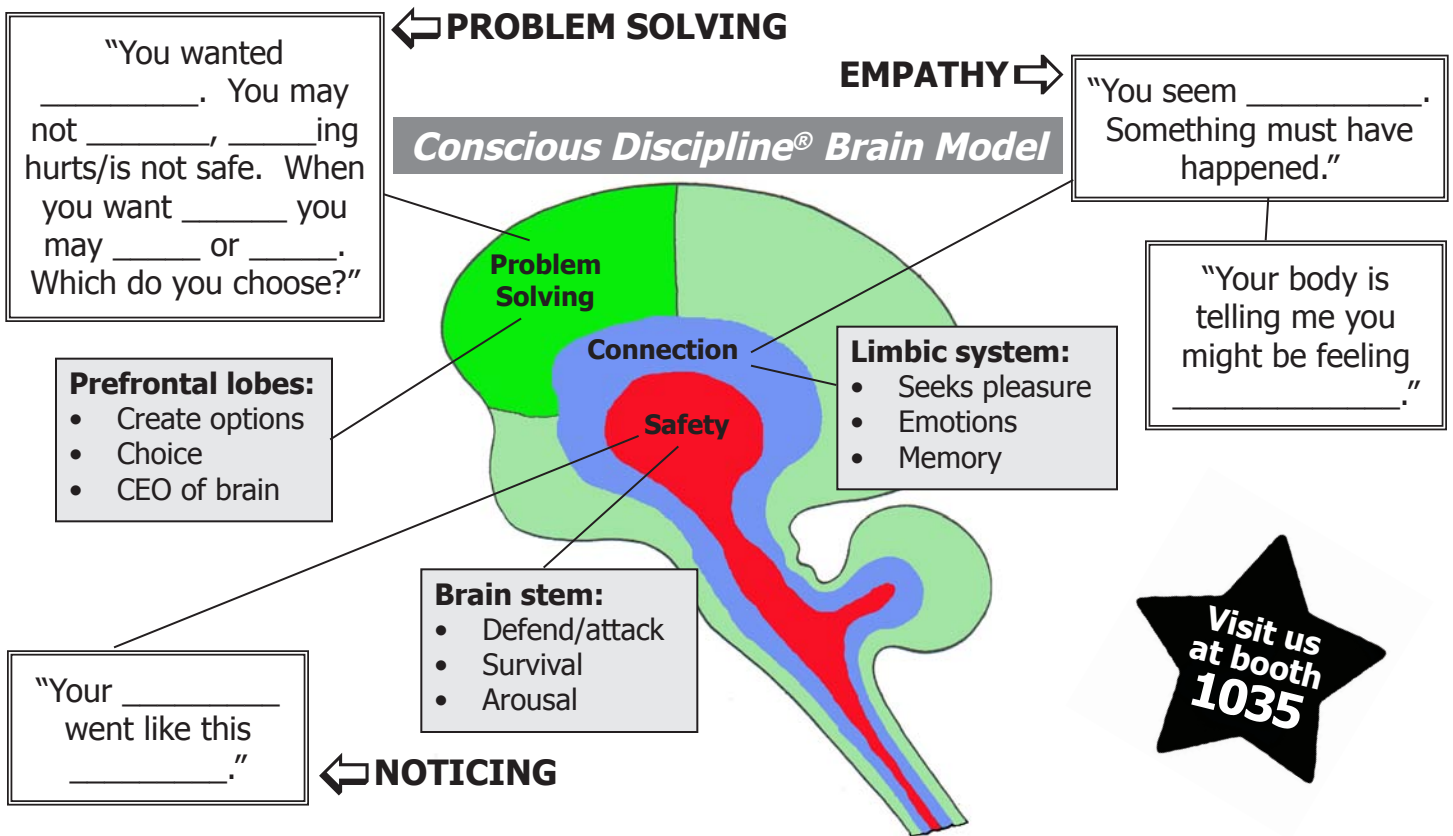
"You wanted _________. You may not _______, _____ing hurts/is not safe. When you want ______ you may _____ or _____. Which do you choose?"

PROBLEM SOLVING

EMPATHY

"You seem __________. Something must have happened."

Conscious Discipline® Brain Model

Problem Solving

"Your body is telling me you might be feeling _____________."

Connection

Limbic system:
- Seeks pleasure
- Emotions
- Memory

Prefrontal lobes:
- Create options
- Choice
- CEO of brain

Safety

Brain stem:
- Defend/attack
- Survival
- Arousal

Visit us at booth 1035

"Your _________ went like this _________."

NOTICING